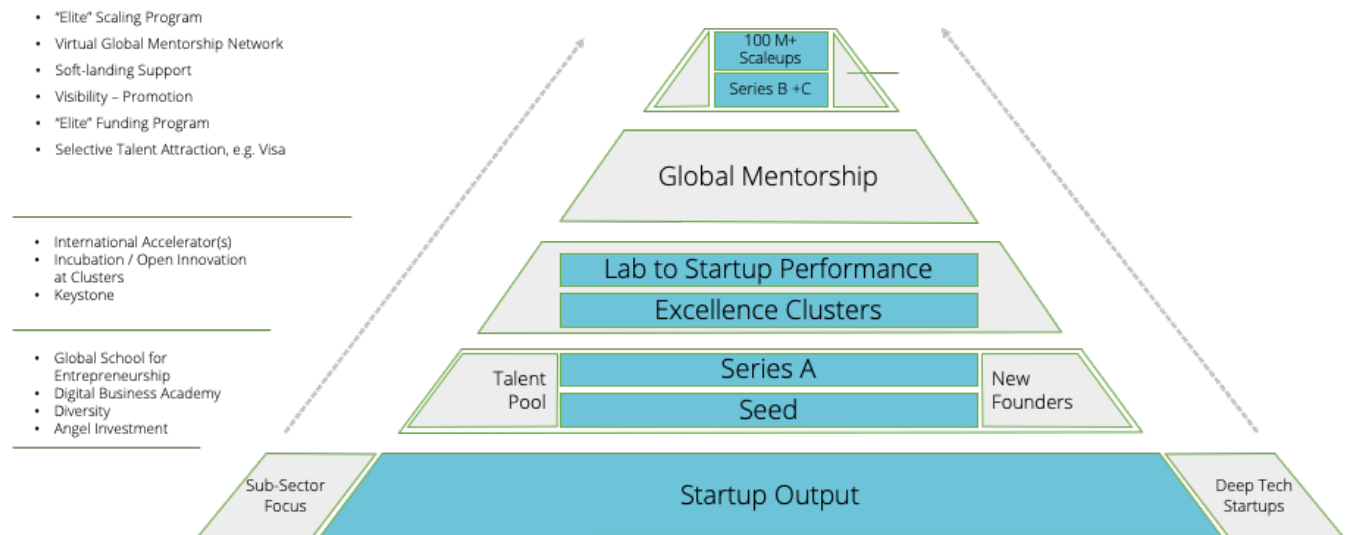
- "Elite" Scaling Program
- Virtual Global Mentorship Network
- Soft-landing Support
- Visibility – Promotion
- "Elite" Funding Program
- Selective Talent Attraction, e.g. Visa

- International Accelerator(s)
- Incubation / Open Innovation at Clusters
- Keystone

- Global School for Entrepreneurship
- Digital Business Academy
- Diversity
- Angel Investment

100 M+ Scaleups

Series B +C

Global Mentorship

Lab to Startup Performance

Excellence Clusters

Talent Pool

Series A

Seed

New Founders

Sub-Sector Focus

Startup Output

Deep Tech Startups